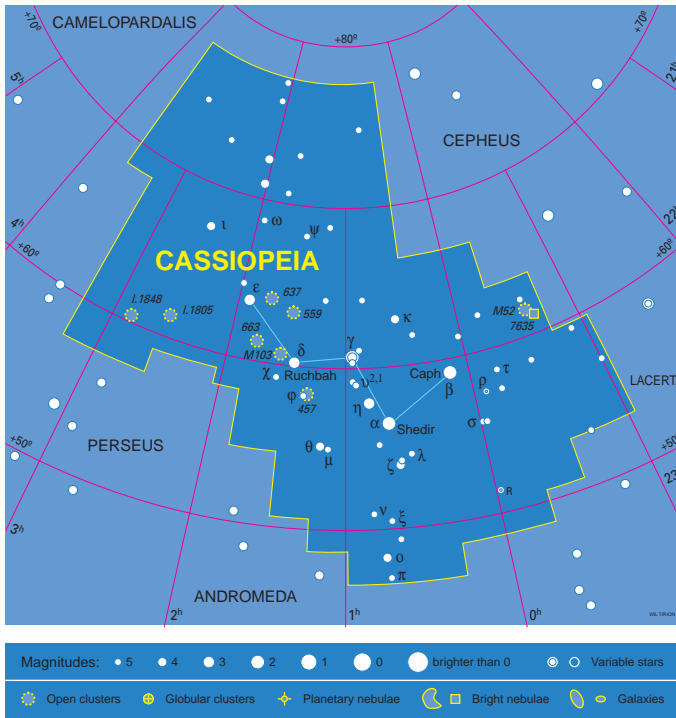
CAMELOPARDALIS

+70°

+80°

+70°

5h

21h

CEPHEUS

4h

22h

+60°

CASSIOPEIA

+60°

ι

ω

ψ

ε

637

I.1848

I.1805

559

M52

7635

κ

663

γ

M103

δ

χ

Ruchbah

υ2,1

Caph

ρ

τ

LACERTA

φ

457

β

η

σ

α

PERSEUS

Shedir

+50°

θ

λ

+50°

μ

ζ

R

23h

ν

3h

ξ

ο

π

ANDROMEDA

2h

1h

0h

WIL TIRION

Magnitudes: 5 4 3 2 1 0 brighter than 0

Variable stars

Open clusters

Globular clusters

Planetary nebulae

Bright nebulae

Galaxies